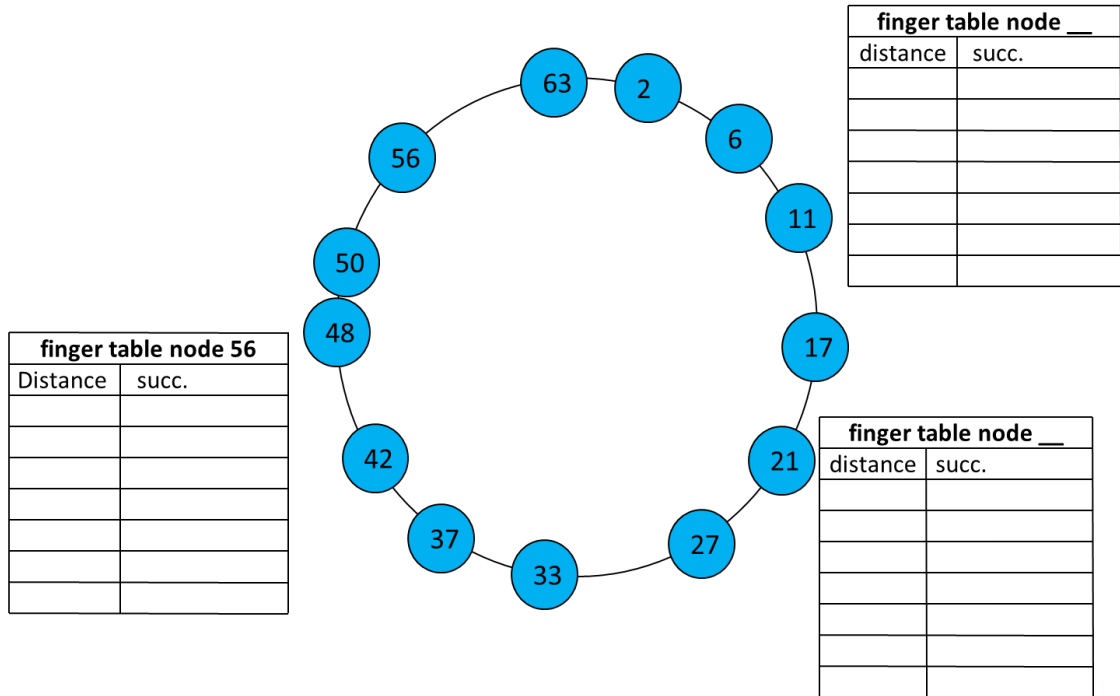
| finger table node __ | |
|---|---|
| distance | succ. |
| | |
| | |
| | |
| | |
| | |
| | |
| | |

63
2
6
56
11
50
48
17
42
21
37
27
33

| finger table node 56 | |
|---|---|
| Distance | succ. |
| | |
| | |
| | |
| | |
| | |
| | |
| | |

| finger table node __ | |
|---|---|
| distance | succ. |
| | |
| | |
| | |
| | |
| | |
| | |
| | |